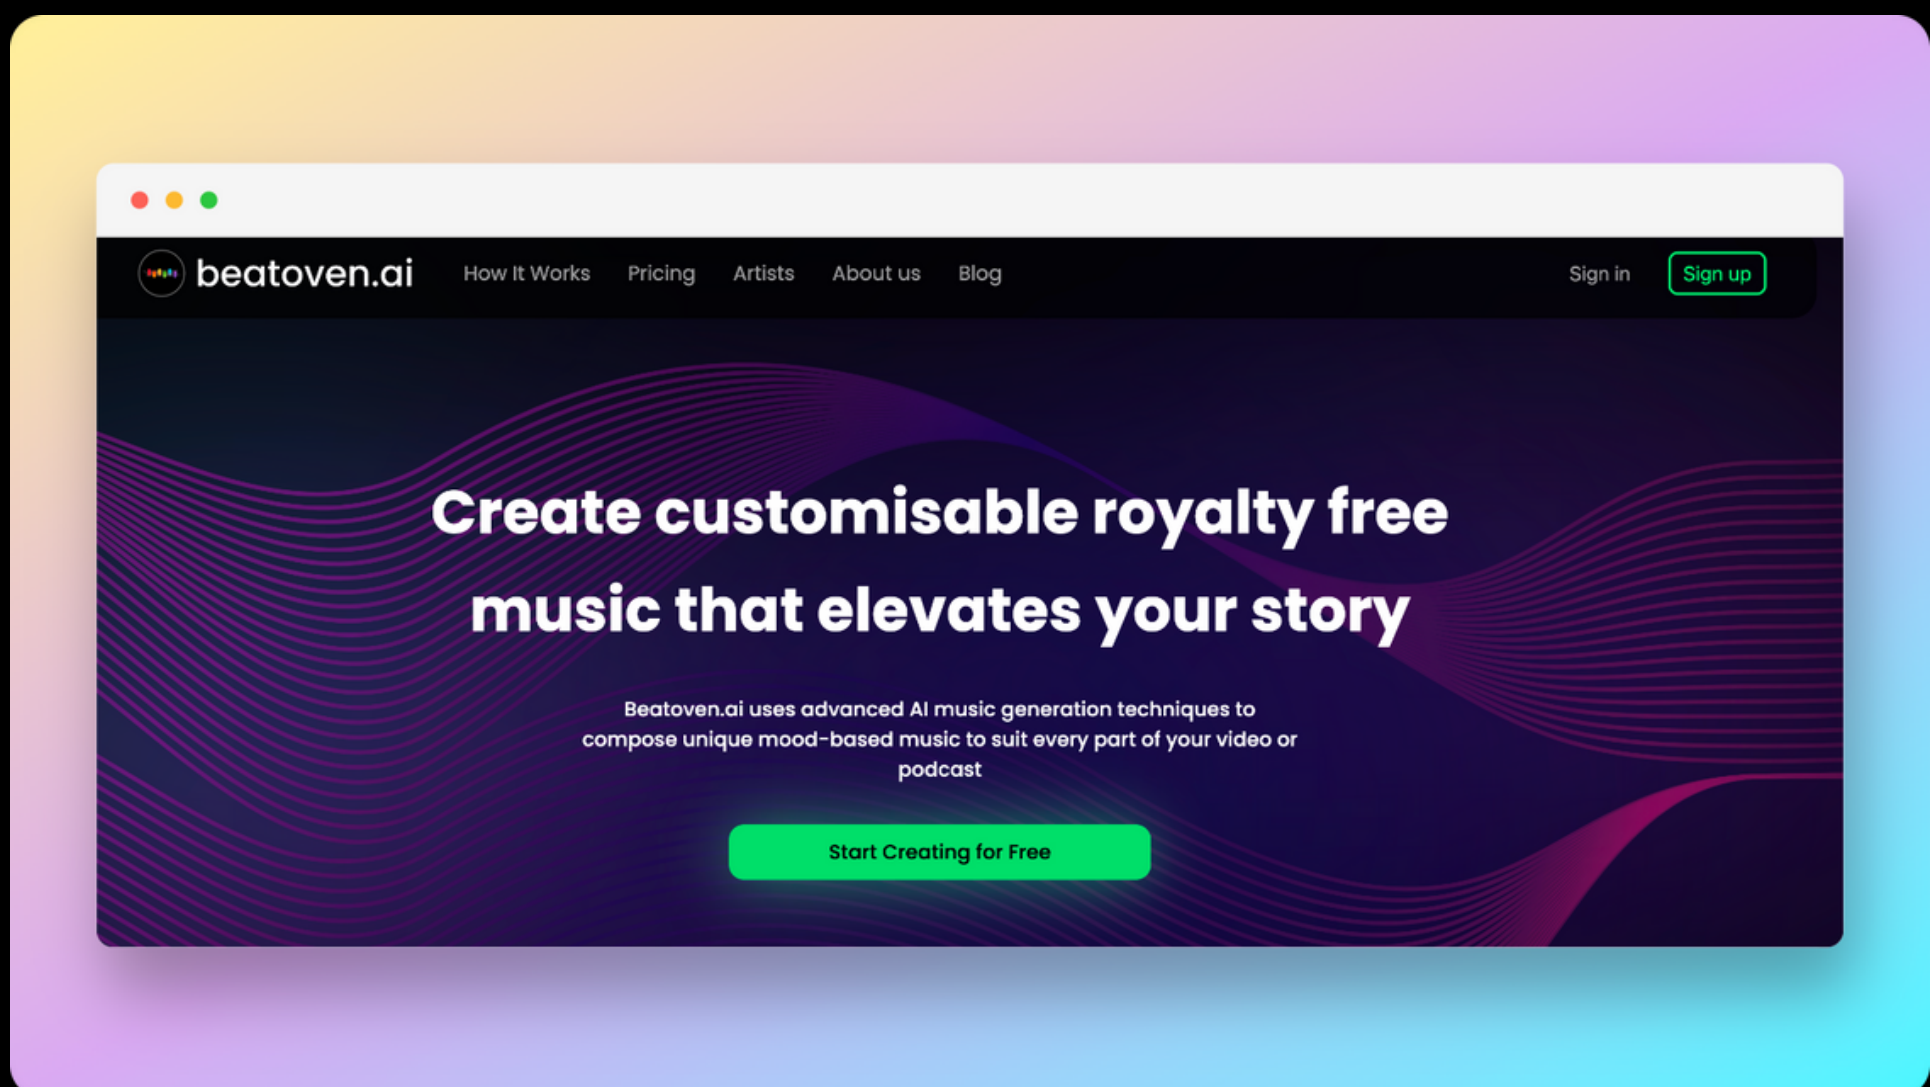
beatoven.ai How It Works Pricing Artists About us Blog Sign in Sign up

Create customisable royalty free music that elevates your story

Beatoven.ai uses advanced AI music generation techniques to compose unique mood-based music to suit every part of your video or podcast

Start Creating for Free